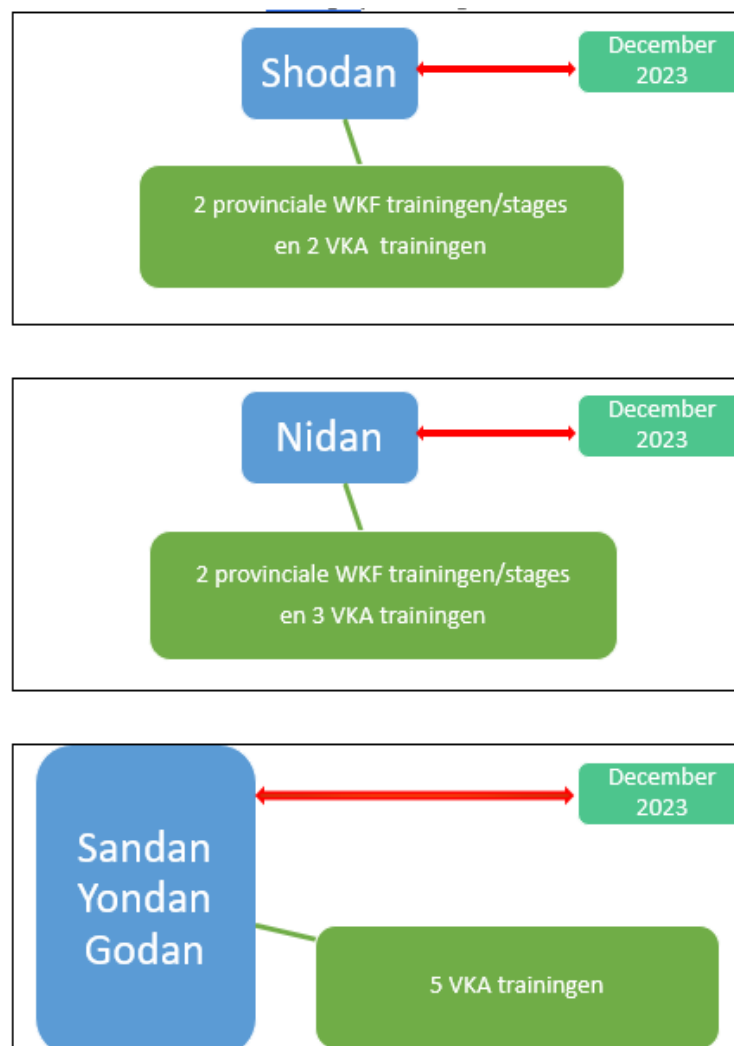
Shodan

December 2023

2 provinciale WKF trainingen/stages en 2 VKA trainingen

Nidan

December 2023

2 provinciale WKF trainingen/stages en 3 VKA trainingen

Sandan Yondan Godan

December 2023

5 VKA trainingen